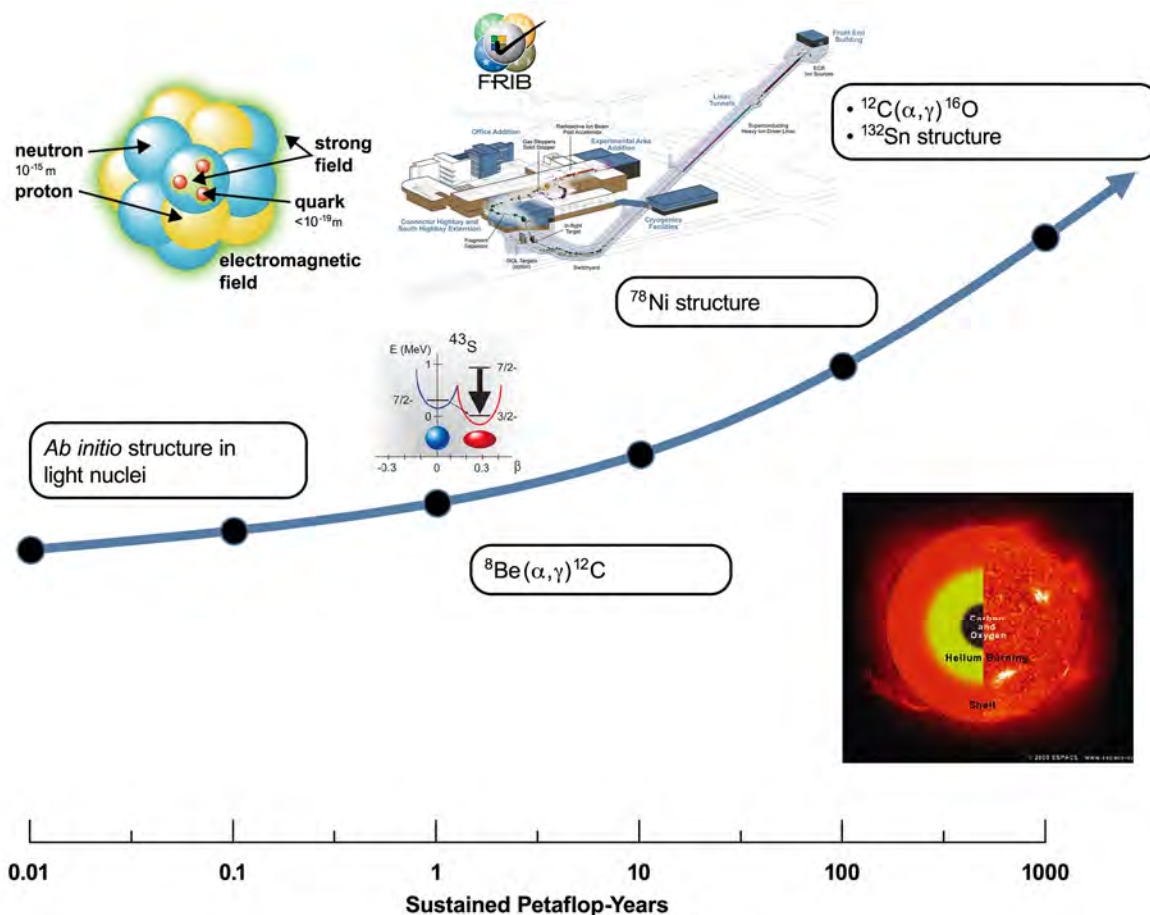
neutron
$10^{-15}$m
proton

strong
field

quark
$<10^{-19}$m

electromagnetic
field

FRIB

Office Addition

Gas Stoppers
Solid Stopper

Radioactive Ion Beam
Post Accelerator

Experimental Area
Addition

Linac
Tunnels

Front End
Building

ECR
Ion Sources

Superconducting
Heavy Ion Driver Linac

Connector Highbay and
South Highbay Extension

Fragment
Separator

In-flight
Target

ISOL Targets
(option)

Switchyard

Cryogenics
Facilities

• $^{12}C(\alpha,\gamma)^{16}O$
• $^{132}$Sn structure

$^{78}$Ni structure

$^{43}$S

E (MeV)

1

0

7/2-

7/2-

3/2-

-0.3

0

0.3

β

*Ab initio* structure in light nuclei

$^{8}Be(\alpha,\gamma)^{12}C$

Carbon
and
Oxygen

Helium Burning

Shell

© 2005 ESPACE www.espace-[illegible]

0.01

0.1

1

10

100

1000

Sustained Petaflop-Years